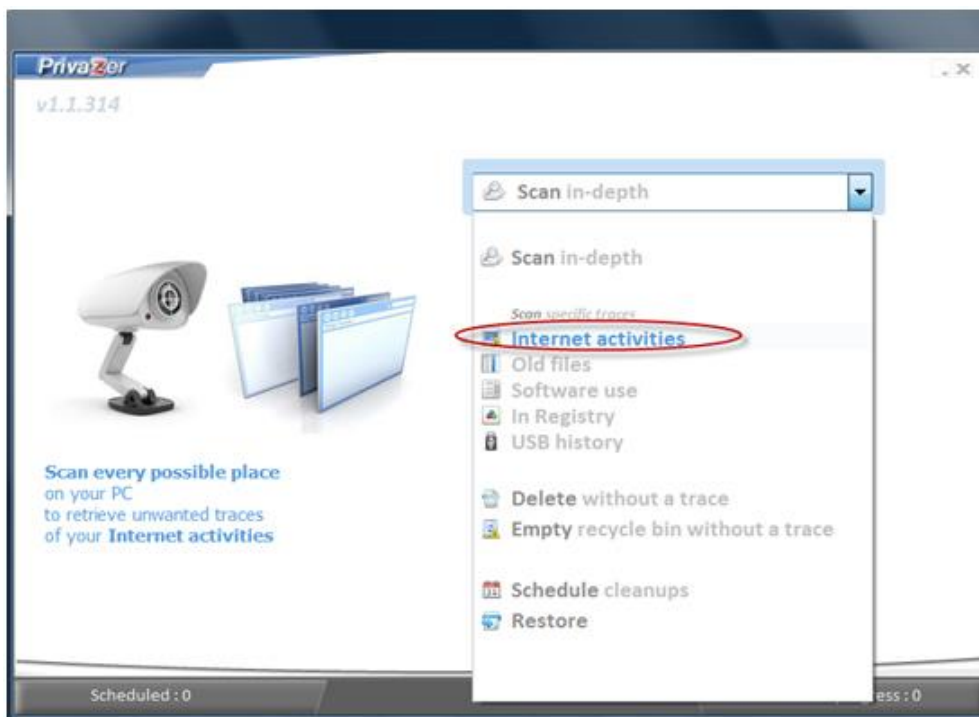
PrivaZer
v1.1.314

Scan in-depth

Scan in-depth

Scan specific traces
Internet activities
Old files
Software use
In Registry
USB history

Delete without a trace
Empty recycle bin without a trace

Schedule cleanups
Restore

Scan every possible place
on your PC
to retrieve unwanted traces
of your Internet activities

Scheduled : 0
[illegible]ess : 0